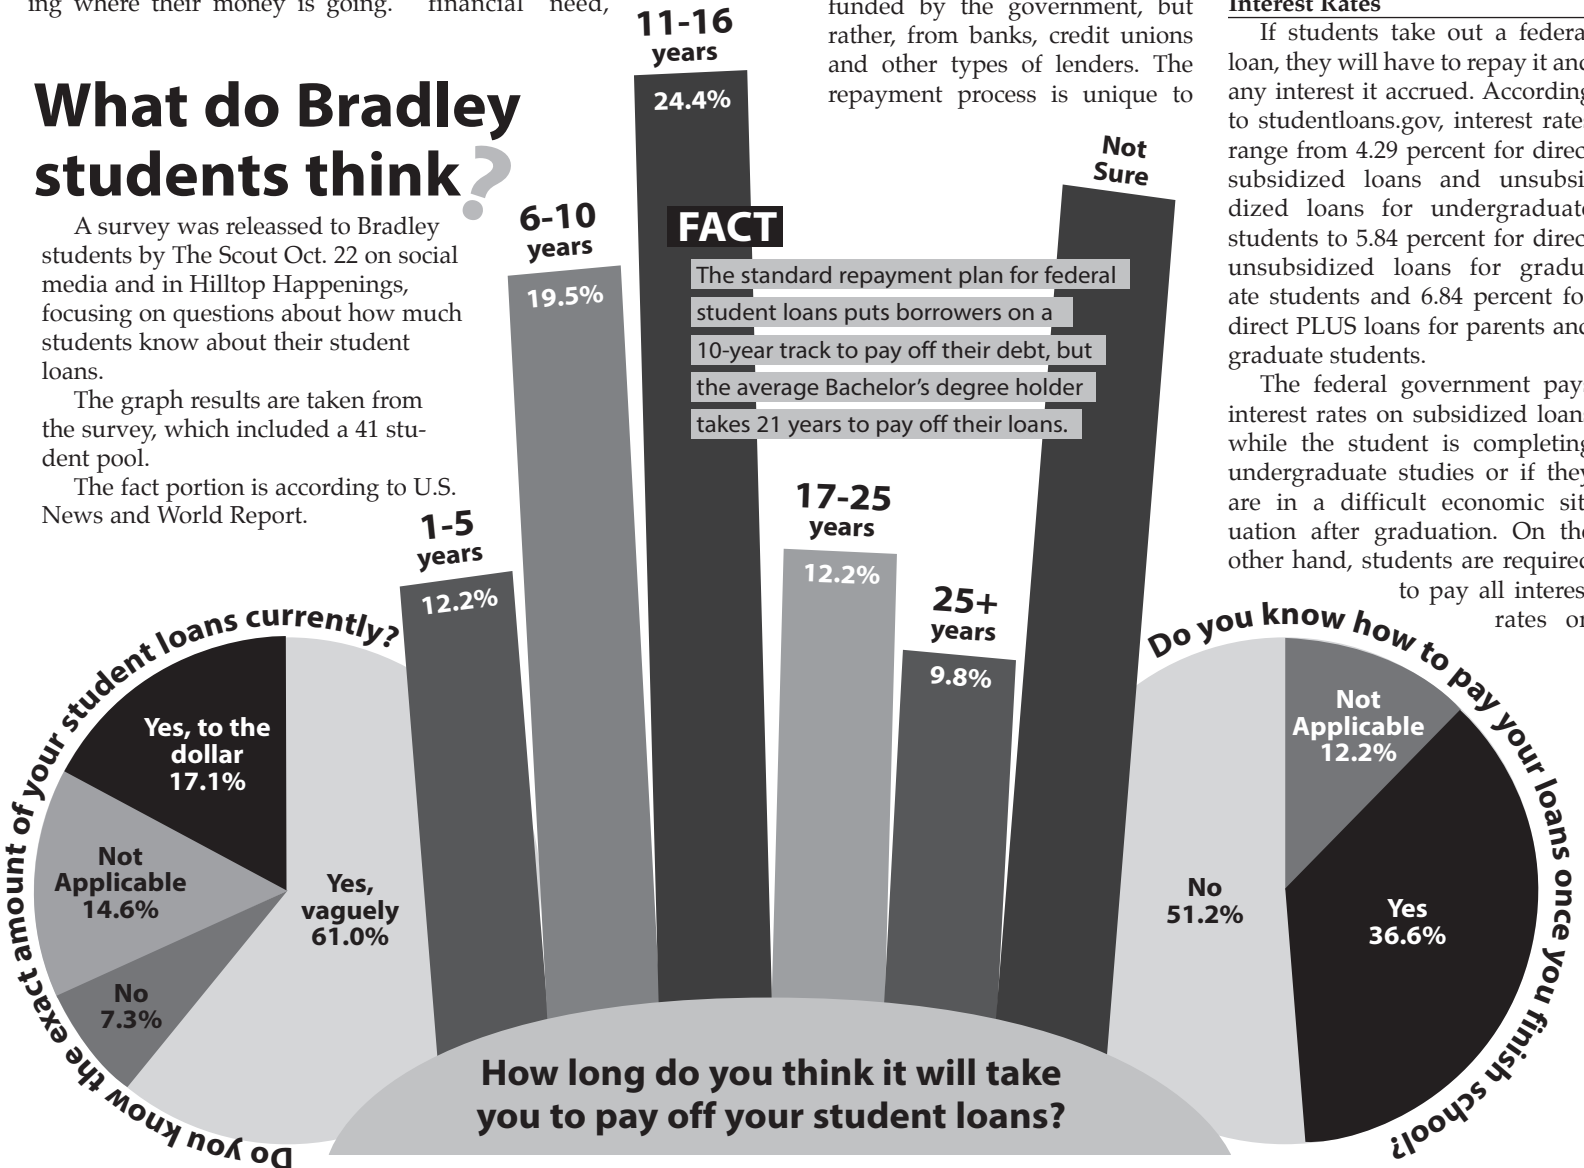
ing where their money is going. financial need,

What do Bradley students think?

A survey was releassed to Bradley students by The Scout Oct. 22 on social media and in Hilltop Happenings, focusing on questions about how much students know about their student loans.

The graph results are taken from the survey, which included a 41 student pool.

The fact portion is according to U.S. News and World Report.

funded by the government, but rather, from banks, credit unions and other types of lenders. The repayment process is unique to

Interest Rates

If students take out a federa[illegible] loan, they will have to repay it an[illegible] any interest it accrued. Accordin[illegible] to studentloans.gov, interest rate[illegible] range from 4.29 percent for direc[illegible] subsidized loans and unsubsi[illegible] dized loans for undergraduat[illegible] students to 5.84 percent for direc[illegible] unsubsidized loans for gradu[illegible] ate students and 6.84 percent fo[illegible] direct PLUS loans for parents an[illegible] graduate students.

The federal government pay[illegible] interest rates on subsidized loan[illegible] while the student is completin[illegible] undergraduate studies or if the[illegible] are in a difficult economic sit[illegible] uation after graduation. On th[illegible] other hand, students are require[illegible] to pay all interes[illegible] rates o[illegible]

11-16 years 24.4%

6-10 years 19.5%

1-5 years 12.2%

17-25 years 12.2%

25+ years 9.8%

Not Sure

FACT

The standard repayment plan for federal student loans puts borrowers on a 10-year track to pay off their debt, but the average Bachelor's degree holder takes 21 years to pay off their loans.

How long do you think it will take you to pay off your student loans?

Do you know the exact amount of your student loans currently?

Yes, to the dollar 17.1%

Not Applicable 14.6%

No 7.3%

Yes, vaguely 61.0%

Do you know how to pay your loans once you finish school?

Not Applicable 12.2%

No 51.2%

Yes 36.6%